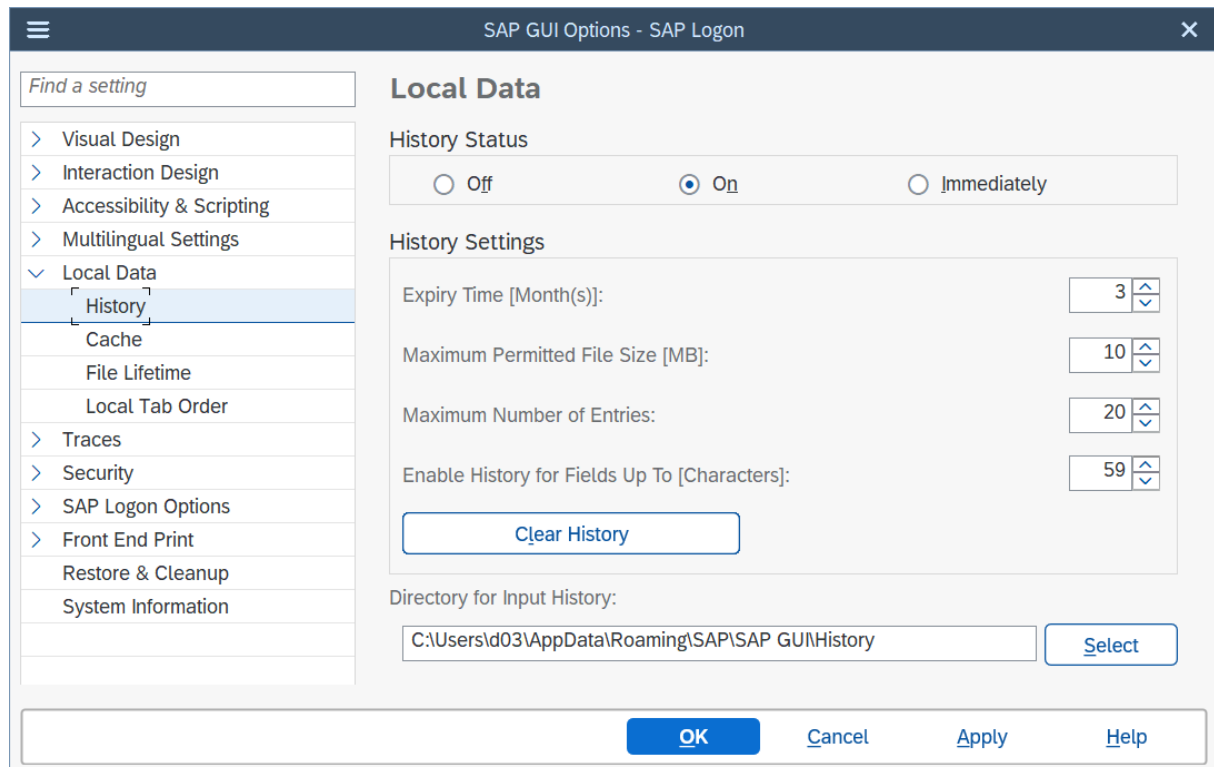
SAP GUI Options - SAP Logon

Find a setting

Visual Design
Interaction Design
Accessibility & Scripting
Multilingual Settings
Local Data
History
Cache
File Lifetime
Local Tab Order
Traces
Security
SAP Logon Options
Front End Print
Restore & Cleanup
System Information

Local Data

History Status

Off
On
Immediately

History Settings

Expiry Time [Month(s)]: 3

Maximum Permitted File Size [MB]: 10

Maximum Number of Entries: 20

Enable History for Fields Up To [Characters]: 59

Clear History

Directory for Input History:

C:\Users\d03\AppData\Roaming\SAP\SAP GUI\History

Select

OK
Cancel
Apply
Help